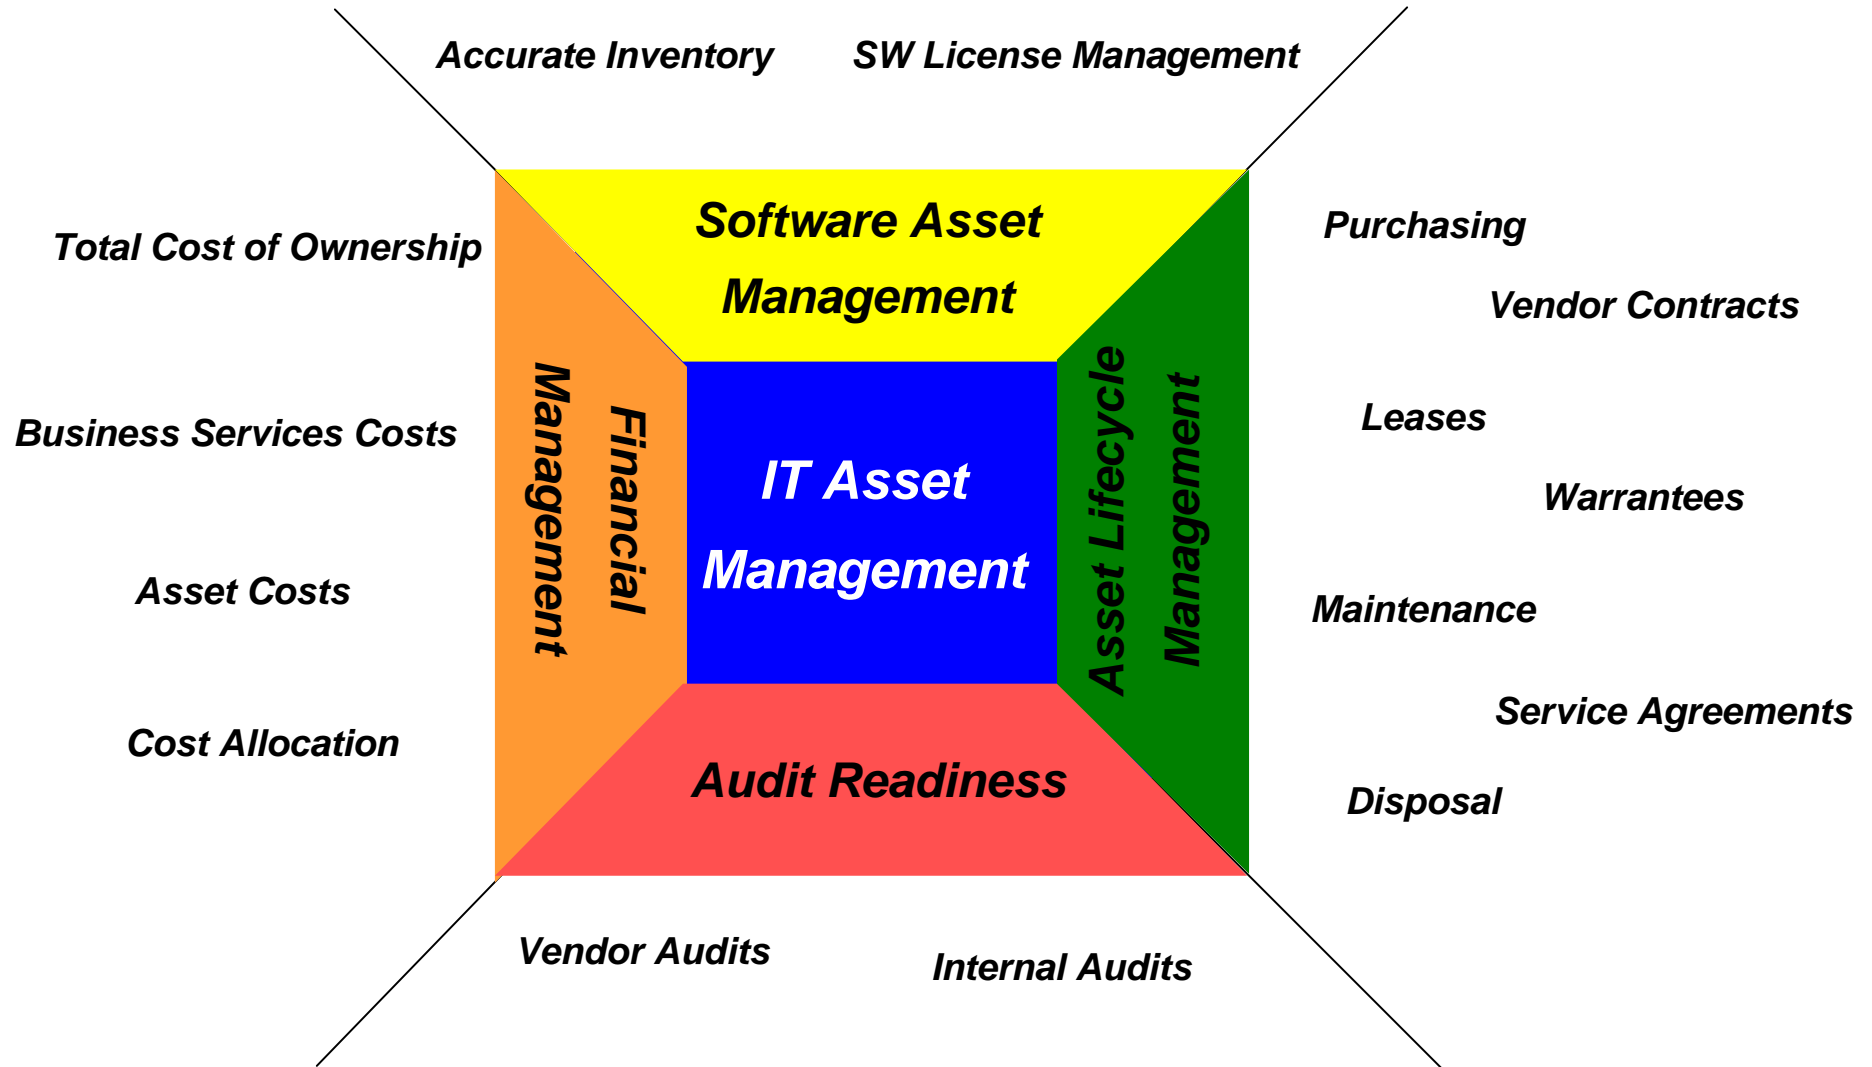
Accurate Inventory

SW License Management

Software Asset Management

Total Cost of Ownership

Business Services Costs

Asset Costs

Cost Allocation

Financial Management

IT Asset Management

Asset Lifecycle Management

Purchasing

Vendor Contracts

Leases

Warrantees

Maintenance

Service Agreements

Disposal

Audit Readiness

Vendor Audits

Internal Audits